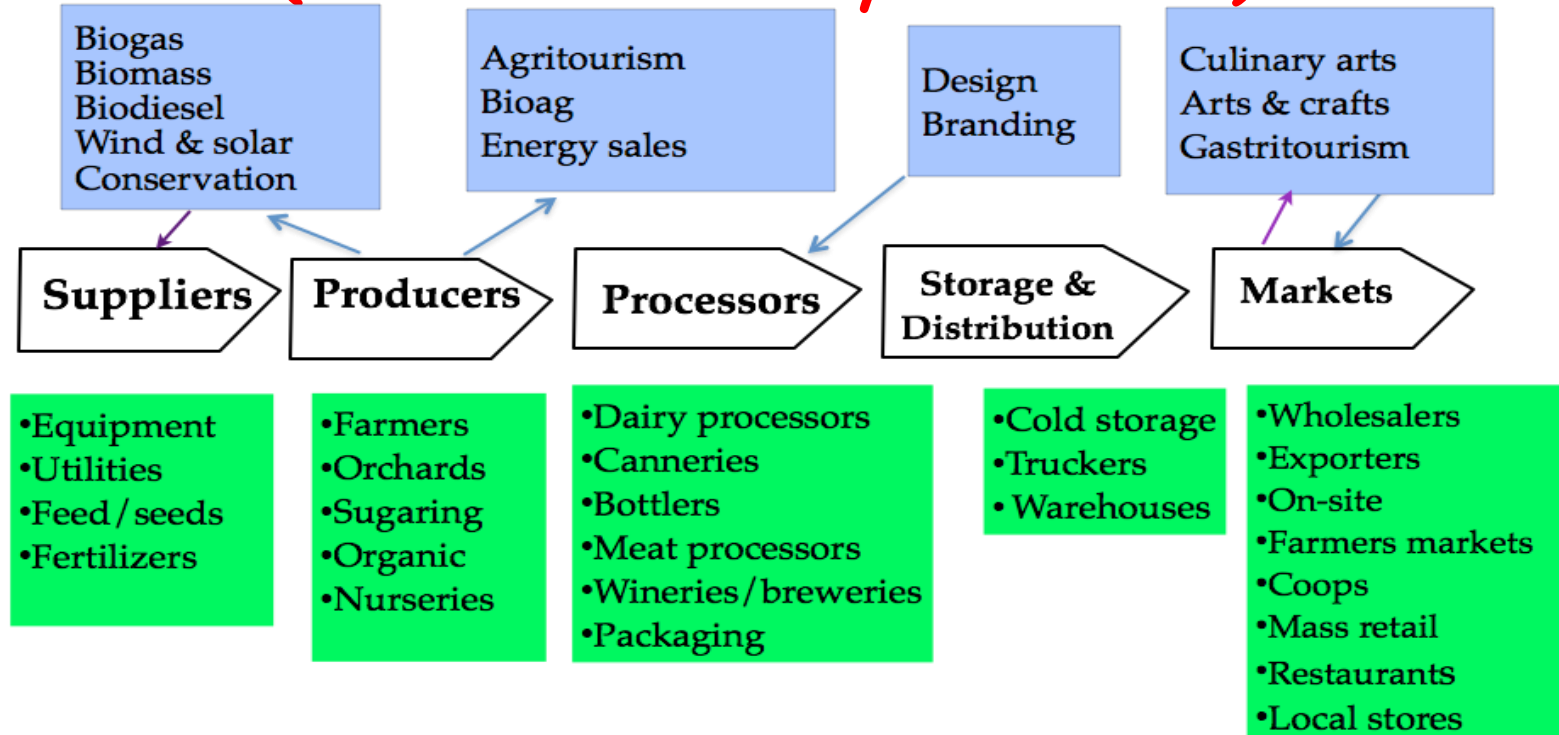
Biogas
Biomass
Biodiesel
Wind & solar
Conservation

Agritourism
Bioag
Energy sales

Design
Branding

Culinary arts
Arts & crafts
Gastritourism

Suppliers

Producers

Processors

Storage & Distribution

Markets

•Equipment
•Utilities
•Feed/seeds
•Fertilizers

•Farmers
•Orchards
•Sugaring
•Organic
•Nurseries

•Dairy processors
•Canneries
•Bottlers
•Meat processors
•Wineries/breweries
•Packaging

•Cold storage
•Truckers
• Warehouses

•Wholesalers
•Exporters
•On-site
•Farmers markets
•Coops
•Mass retail
•Restaurants
•Local stores